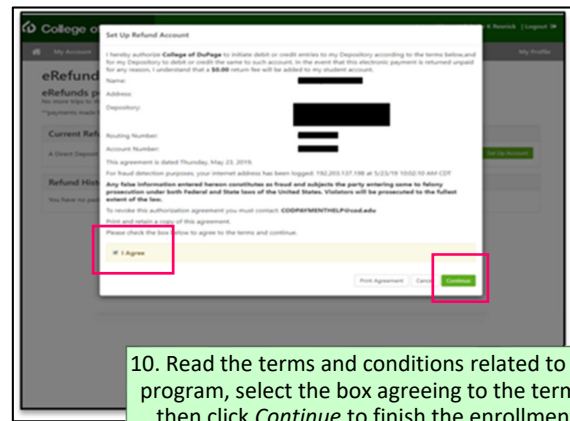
College o

My Account

eRefund

eRefunds p

No more trips to th

**payments made

Current Ref

A Direct Deposi

Refund Hist

You have no pa

X Restick | Logout

My Profile

Set Up Account

Set Up Refund Account

I hereby authorize College of DuPage to initiate debit or credit entries to my Depository according to the terms below,and for my Depository to debit or credit the same to such account. In the event that this electronic payment is returned unpaid for any reason, I understand that a $0.00 return fee will be added to my student account.

Name:

Address:

Depository:

Routing Number:

Account Number:

This agreement is dated Thursday, May 23, 2019.

For fraud detection purposes, your internet address has been logged: 192.203.137.198 at 5/23/19 10:02:10 AM CDT

Any false information entered hereon constitutes as fraud and subjects the party entering same to felony prosecution under both Federal and State laws of the United States. Violators will be prosecuted to the fullest extent of the law.

To revoke this authorization agreement you must contact COOPAYMENTHELP@cod.edu

Print and retain a copy of this agreement.

Please check the box below to agree to the terms and continue.

I Agree

Print Agreement

Cancel

Continue

10. Read the terms and conditions related to program, select the box agreeing to the term then click *Continue* to finish the enrollmen